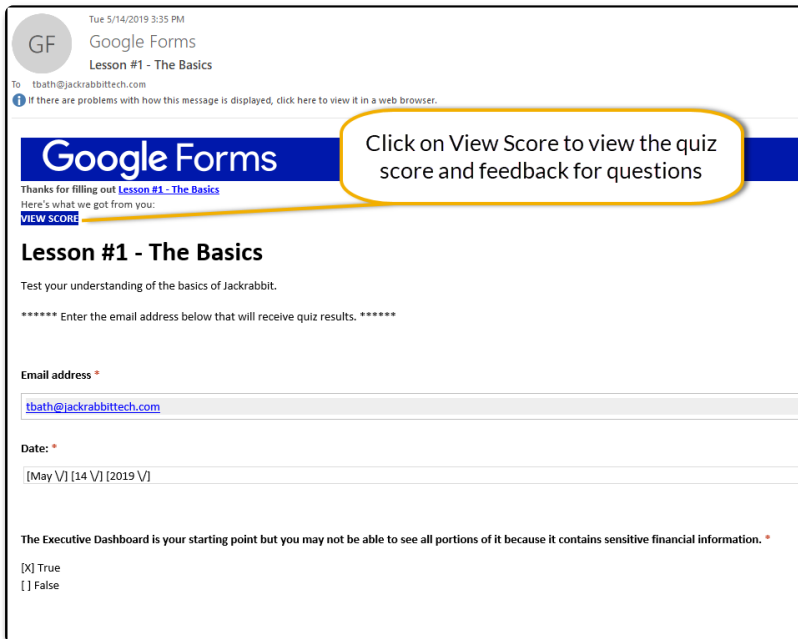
GF

Tue 5/14/2019 3:35 PM

Google Forms

Lesson #1 - The Basics

To tbath@jackrabbittech.com

If there are problems with how this message is displayed, click here to view it in a web browser.

Google Forms

Click on View Score to view the quiz score and feedback for questions

Thanks for filling out Lesson #1 - The Basics

Here's what we got from you:

VIEW SCORE

Lesson #1 - The Basics

Test your understanding of the basics of Jackrabbit.

****** Enter the email address below that will receive quiz results. ******

Email address *

tbath@jackrabbittech.com

Date: *

[May \/] [14 \/] [2019 \/]

The Executive Dashboard is your starting point but you may not be able to see all portions of it because it contains sensitive financial information. *

[X] True

[ ] False